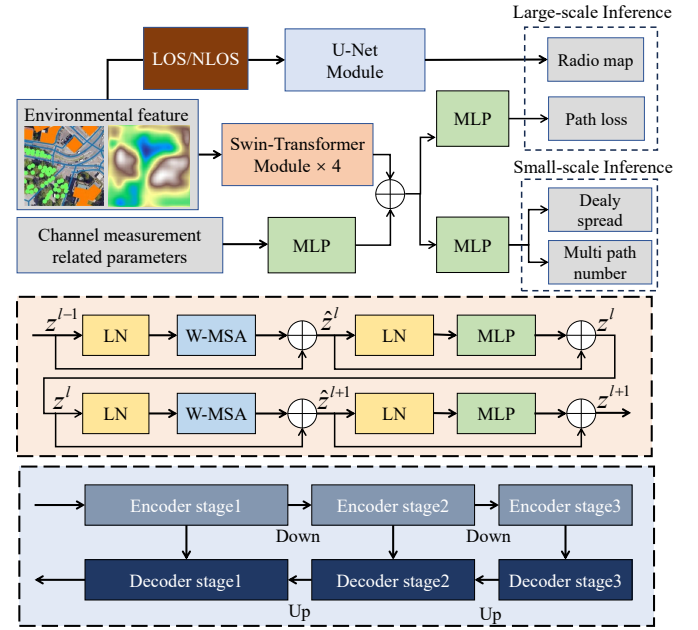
Large-scale Inference

LOS/NLOS

U-Net Module

Radio map

Path loss

Environmental feature

MLP

Swin-Transformer Module × 4

Small-scale Inference

Dealy spread

Channel measurement related parameters

MLP

MLP

Multi path number

$z^{l-1}$ LN W-MSA $\hat{z}^{l}$ LN MLP $z^{l}$

$z^{l}$ LN W-MSA $\hat{z}^{l+1}$ LN MLP $z^{l+1}$

Encoder stage1

Encoder stage2

Encoder stage3

Down

Down

Decoder stage1

Decoder stage2

Decoder stage3

Up

Up